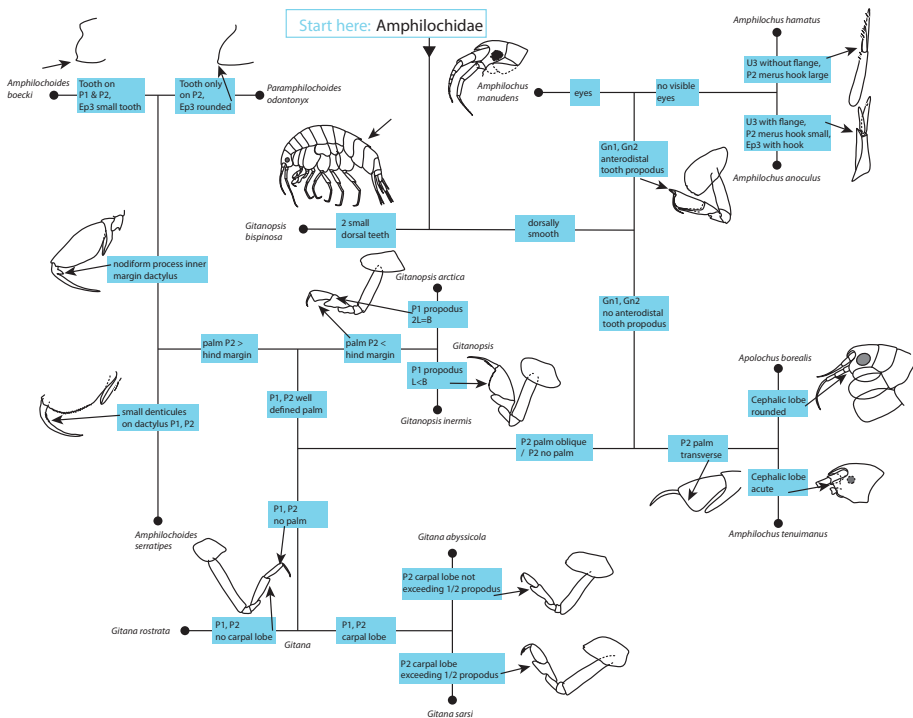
Start here: Amphilochidae

Amphilochoides boecki

Tooth on P1 & P2, Ep3 small tooth

Tooth only on P2, Ep3 rounded

Paramphilochoides odontonyx

Amphilochus manudens

eyes

no visible eyes

Amphilochus hamatus

U3 without flange, P2 merus hook large

U3 with flange, P2 merus hook small, Ep3 with hook

Amphilochus anoculus

Gn1, Gn2 anterodistal tooth propodus

Gitanopsis bispinosa

2 small dorsal teeth

dorsally smooth

nodiform process inner margin dactylus

Gitanopsis arctica

P1 propodus 2L=B

palm P2 > hind margin

palm P2 < hind margin

Gitanopsis

P1 propodus L<B

Gn1, Gn2 no anterodistal tooth propodus

Apolochus borealis

Cephalic lobe rounded

P1, P2 well defined palm

Gitanopsis inermis

small denticules on dactylus P1, P2

P2 palm oblique / P2 no palm

P2 palm transverse

Cephalic lobe acute

Amphilochus tenuimanus

P1, P2 no palm

Amphilochoides serratipes

Gitana abyssicola

P2 carpal lobe not exceeding 1/2 propodus

Gitana rostrata

P1, P2 no carpal lobe

Gitana

P1, P2 carpal lobe

P2 carpal lobe exceeding 1/2 propodus

Gitana sarsi